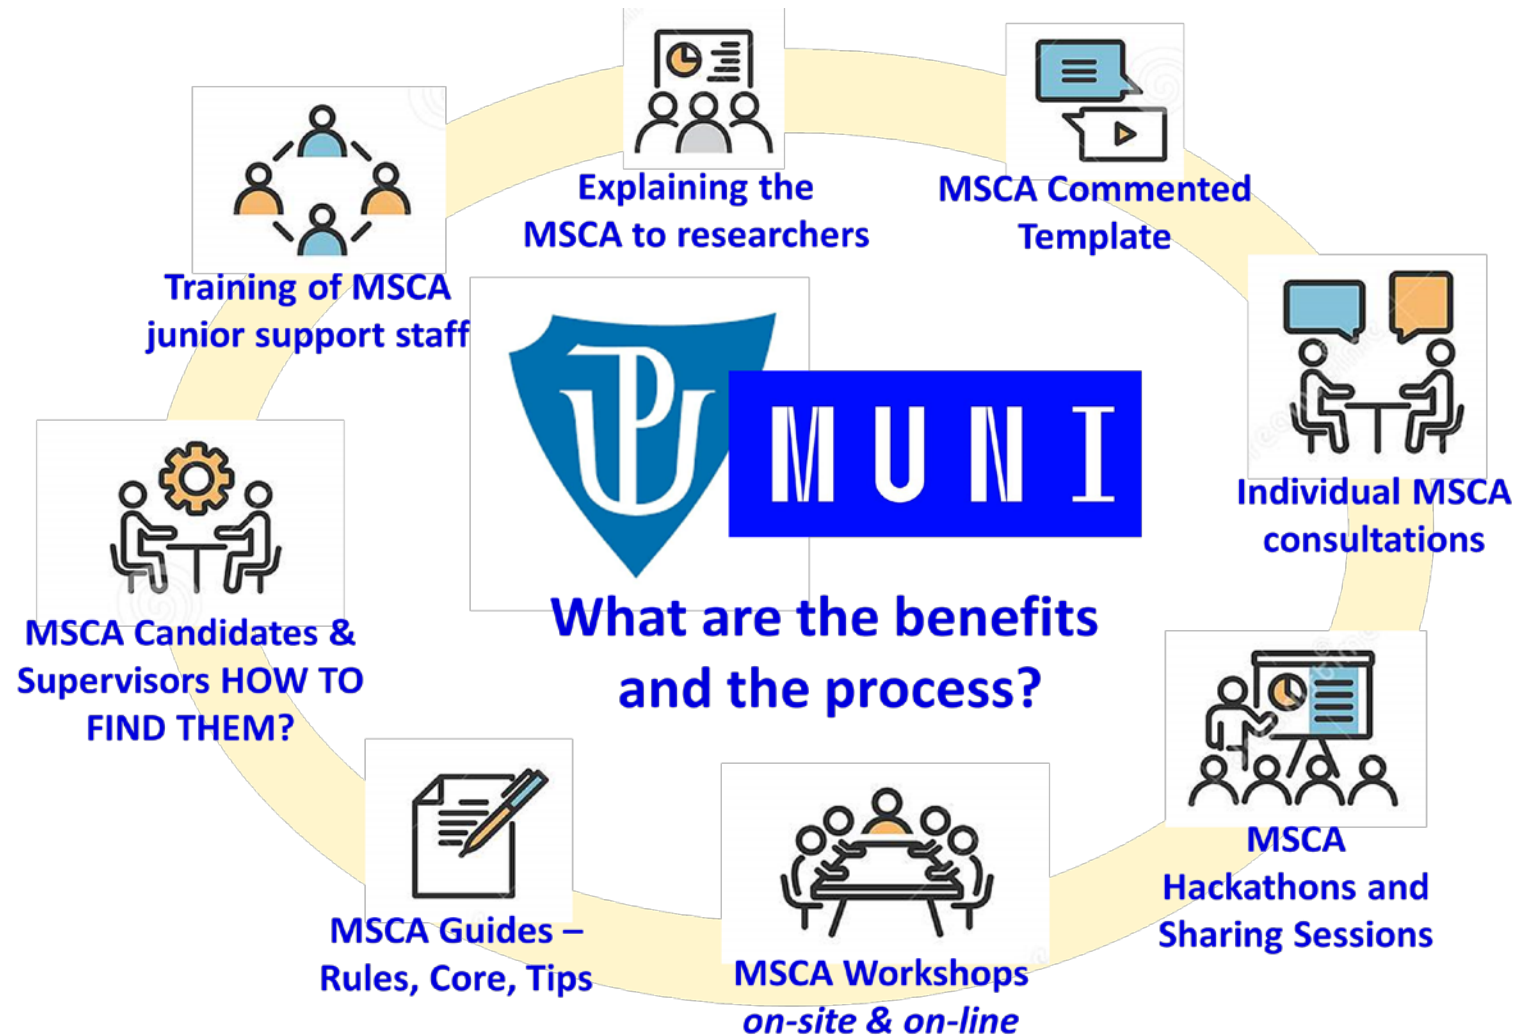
Explaining the MSCA to researchers

MSCA Commented Template

Training of MSCA junior support staff

MUNI

Individual MSCA consultations

MSCA Candidates & Supervisors HOW TO FIND THEM?

What are the benefits and the process?

MSCA Hackathons and Sharing Sessions

MSCA Guides – Rules, Core, Tips

MSCA Workshops on-site & on-line